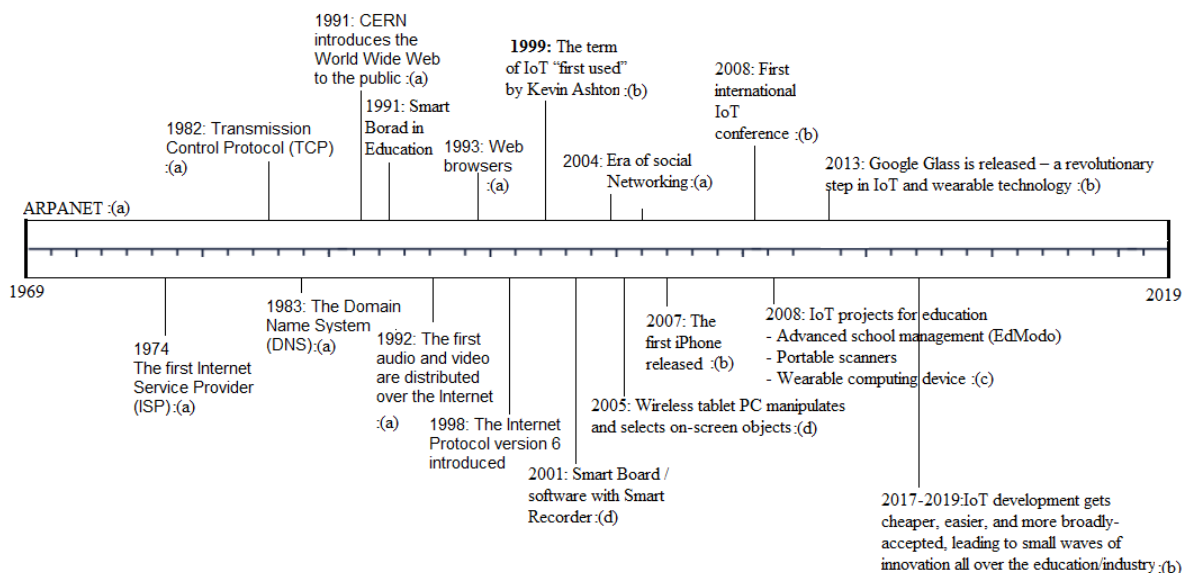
1991: CERN introduces the World Wide Web to the public :(a)

1999: The term of IoT "first used" by Kevin Ashton :(b)

2008: First international IoT conference :(b)

1982: Transmission Control Protocol (TCP) :(a)

1991: Smart Borad in Education

1993: Web browsers :(a)

2004: Era of social Networking :(a)

2013: Google Glass is released – a revolutionary step in IoT and wearable technology :(b)

ARPANET :(a)

1969

2019

1974 The first Internet Service Provider (ISP) :(a)

1983: The Domain Name System (DNS) :(a)

1992: The first audio and video are distributed over the Internet :(a)

1998: The Internet Protocol version 6 introduced

2001: Smart Board / software with Smart Recorder :(d)

2005: Wireless tablet PC manipulates and selects on-screen objects :(d)

2007: The first iPhone released :(b)

2008: IoT projects for education
- Advanced school management (EdModo)
- Portable scanners
- Wearable computing device :(c)

2017-2019:IoT development gets cheaper, easier, and more broadly-accepted, leading to small waves of innovation all over the education/industry :(b)